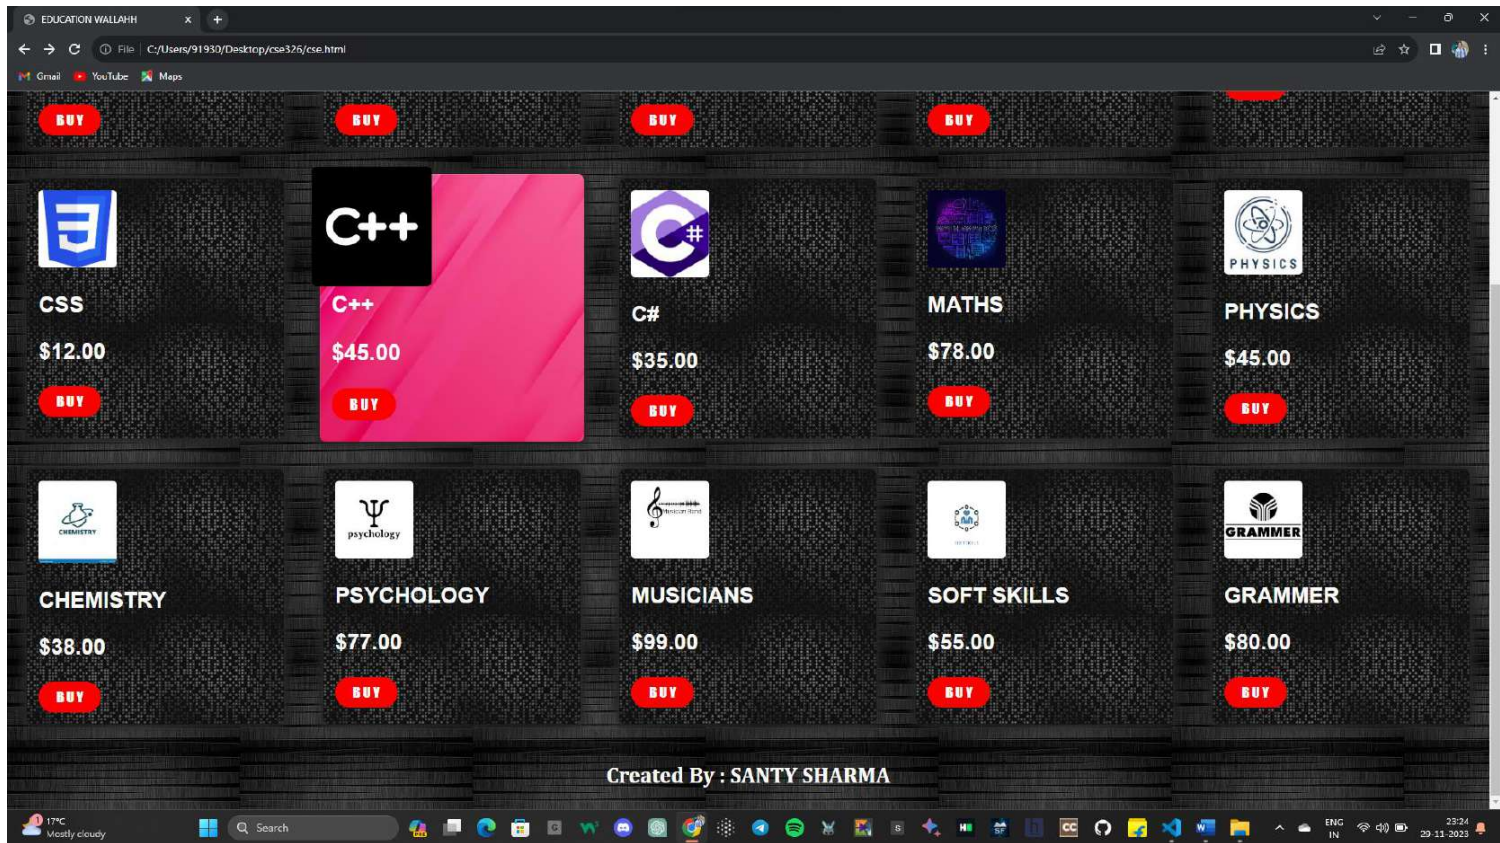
EDUCATION WALLAHH ×
File | C:/Users/91930/Desktop/cse326/cse.html
Gmail YouTube Maps

BUY BUY BUY BUY

CSS
$12.00
BUY

C++
C++
$45.00
BUY

C#
$35.00
BUY

MATHS
$78.00
BUY

PHYSICS
PHYSICS
$45.00
BUY

CHEMISTRY
CHEMISTRY
$38.00
BUY

psychology
PSYCHOLOGY
$77.00
BUY

MUSICIANS
$99.00
BUY

SOFT SKILLS
$55.00
BUY

GRAMMER
GRAMMER
$80.00
BUY

Created By : SANTY SHARMA

17°C Mostly cloudy
Search
ENG IN
23:24 29-11-2023